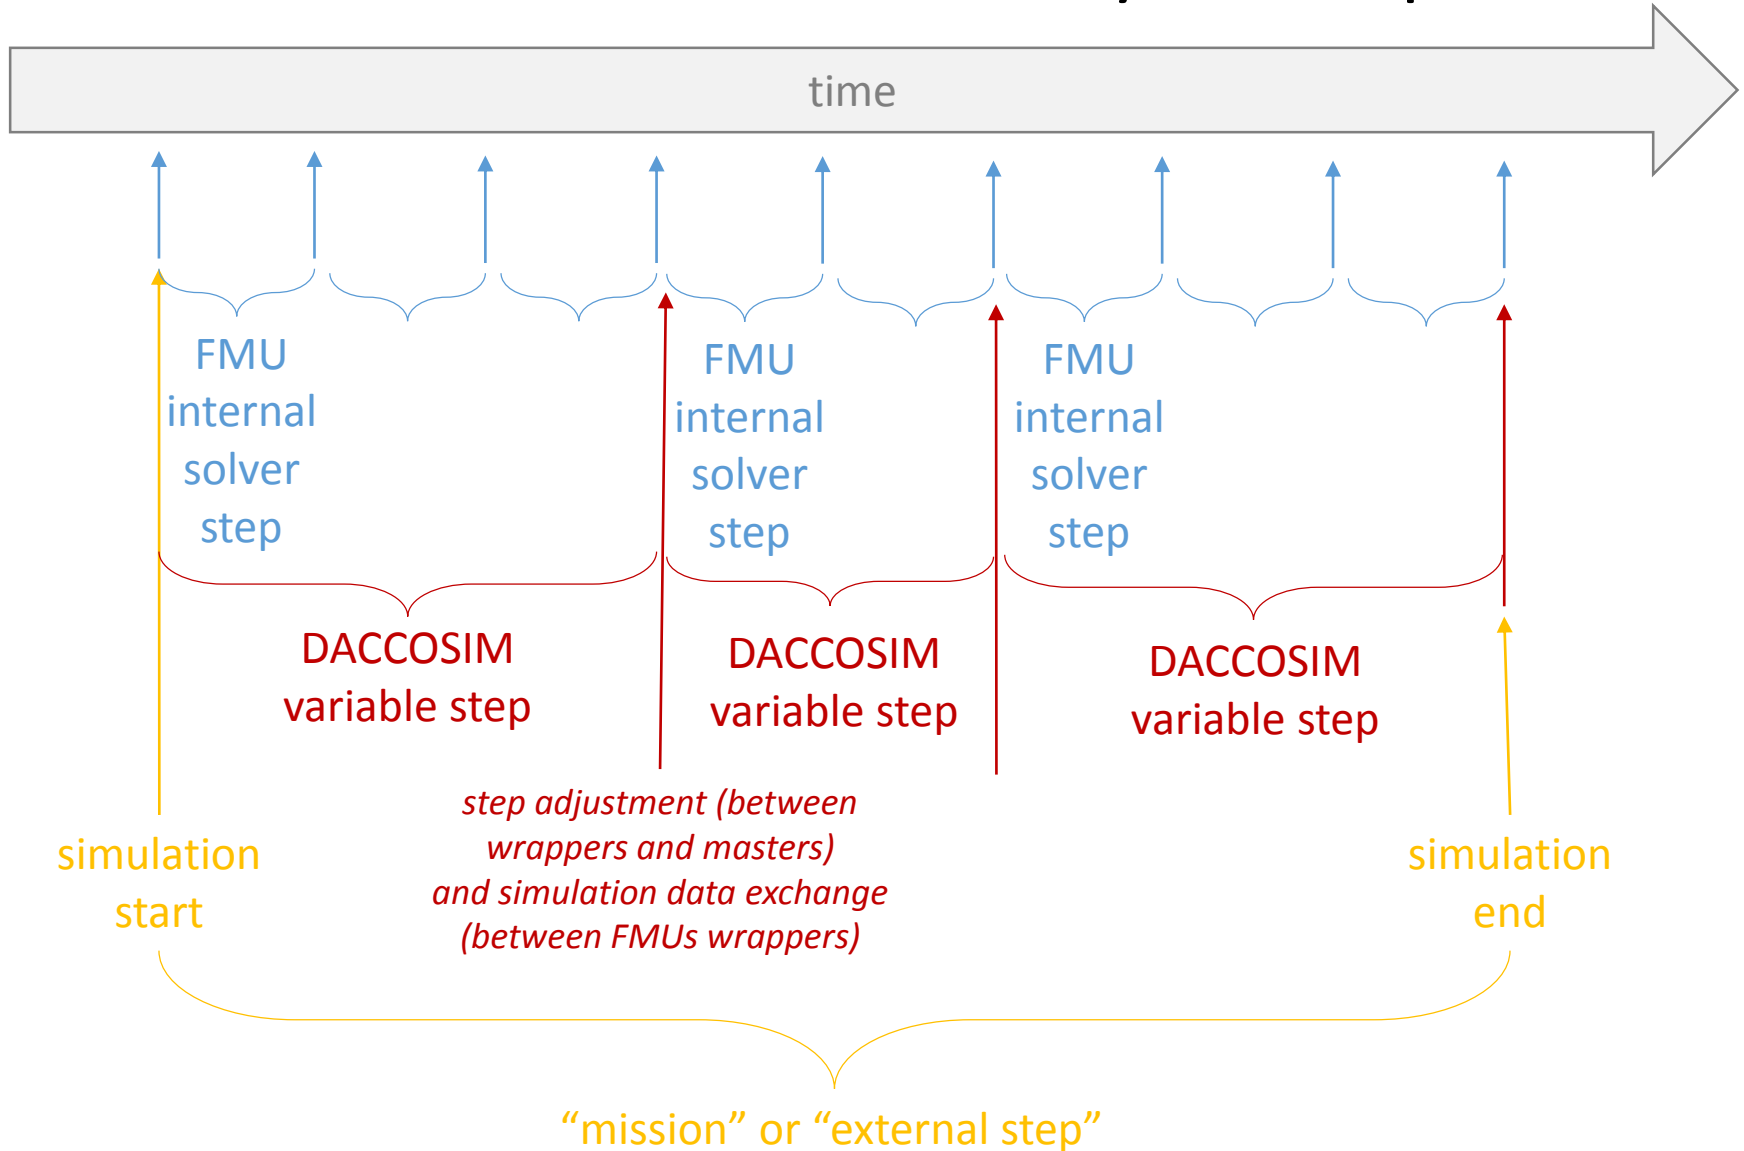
time

FMU internal solver step

FMU internal solver step

FMU internal solver step

DACCOSIM variable step

DACCOSIM variable step

DACCOSIM variable step

step adjustment (between wrappers and masters) and simulation data exchange (between FMUs wrappers)

simulation start

simulation end

“mission” or “external step”